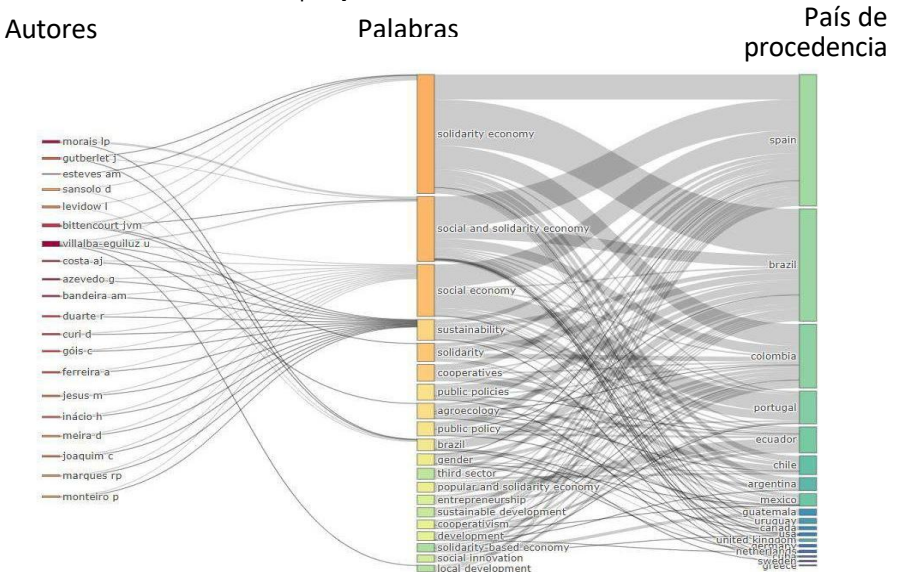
Autores

Palabras

País de procedencia

morais lp
gutberlet j
esteves am
sansolo d
levidow l
bittencourt jvm
villalba-eguiluz u
costa aj
azevedo g
bandeira am
duarte r
curi d
góis c
ferreira a
jesus m
inácio h
meira d
joaquim c
marques rp
monteiro p

solidarity economy
social and solidarity economy
social economy
sustainability
solidarity
cooperatives
public policies
agroecology
public policy
brazil
gender
third sector
popular and solidarity economy
entrepreneurship
sustainable development
cooperativism
development
solidarity-based economy
social innovation
local development

spain
brazil
colombia
portugal
ecuador
chile
argentina
mexico
guatemala
uruguay
canada
usa
united kingdom
germany
netherlands
cuba
sweden
greece